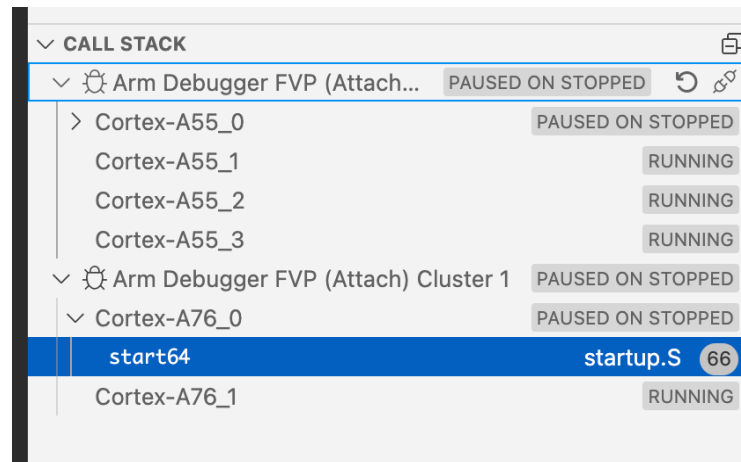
CALL STACK

Arm Debugger FVP (Attach... PAUSED ON STOPPED

Cortex-A55_0 PAUSED ON STOPPED

Cortex-A55_1 RUNNING

Cortex-A55_2 RUNNING

Cortex-A55_3 RUNNING

Arm Debugger FVP (Attach) Cluster 1 PAUSED ON STOPPED

Cortex-A76_0 PAUSED ON STOPPED

start64 startup.S 66

Cortex-A76_1 RUNNING